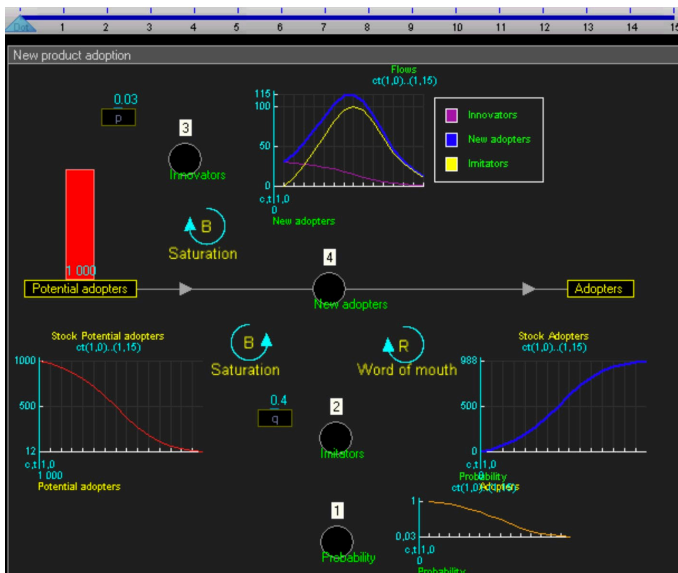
1 2 3 4 5 6 7 8 9 10 11 12 13 14 15

New product adoption

0.03
p

3
Innovators

Flows
ct(1,0)..(1,15)
115
100
50
0
c,t 1,0
0
New adopters

Innovators
New adopters
Imitators

B
Saturation

1.000
Potential adopters

4
New adopters

Adopters

Stock Potential adopters
ct(1,0)..(1,15)
1000
500
12
c,t 1,0
1.000
Potential adopters

B
Saturation

R
Word of mouth

0.4
q

2
Imitators

Stock Adopters
ct(1,0)..(1,15)
988
500
0
c,t 1,0
Probability
ct(1,0)..(1,15)
Adopters

1
Probability

1
0,03
c,t 1,0
0
Probability